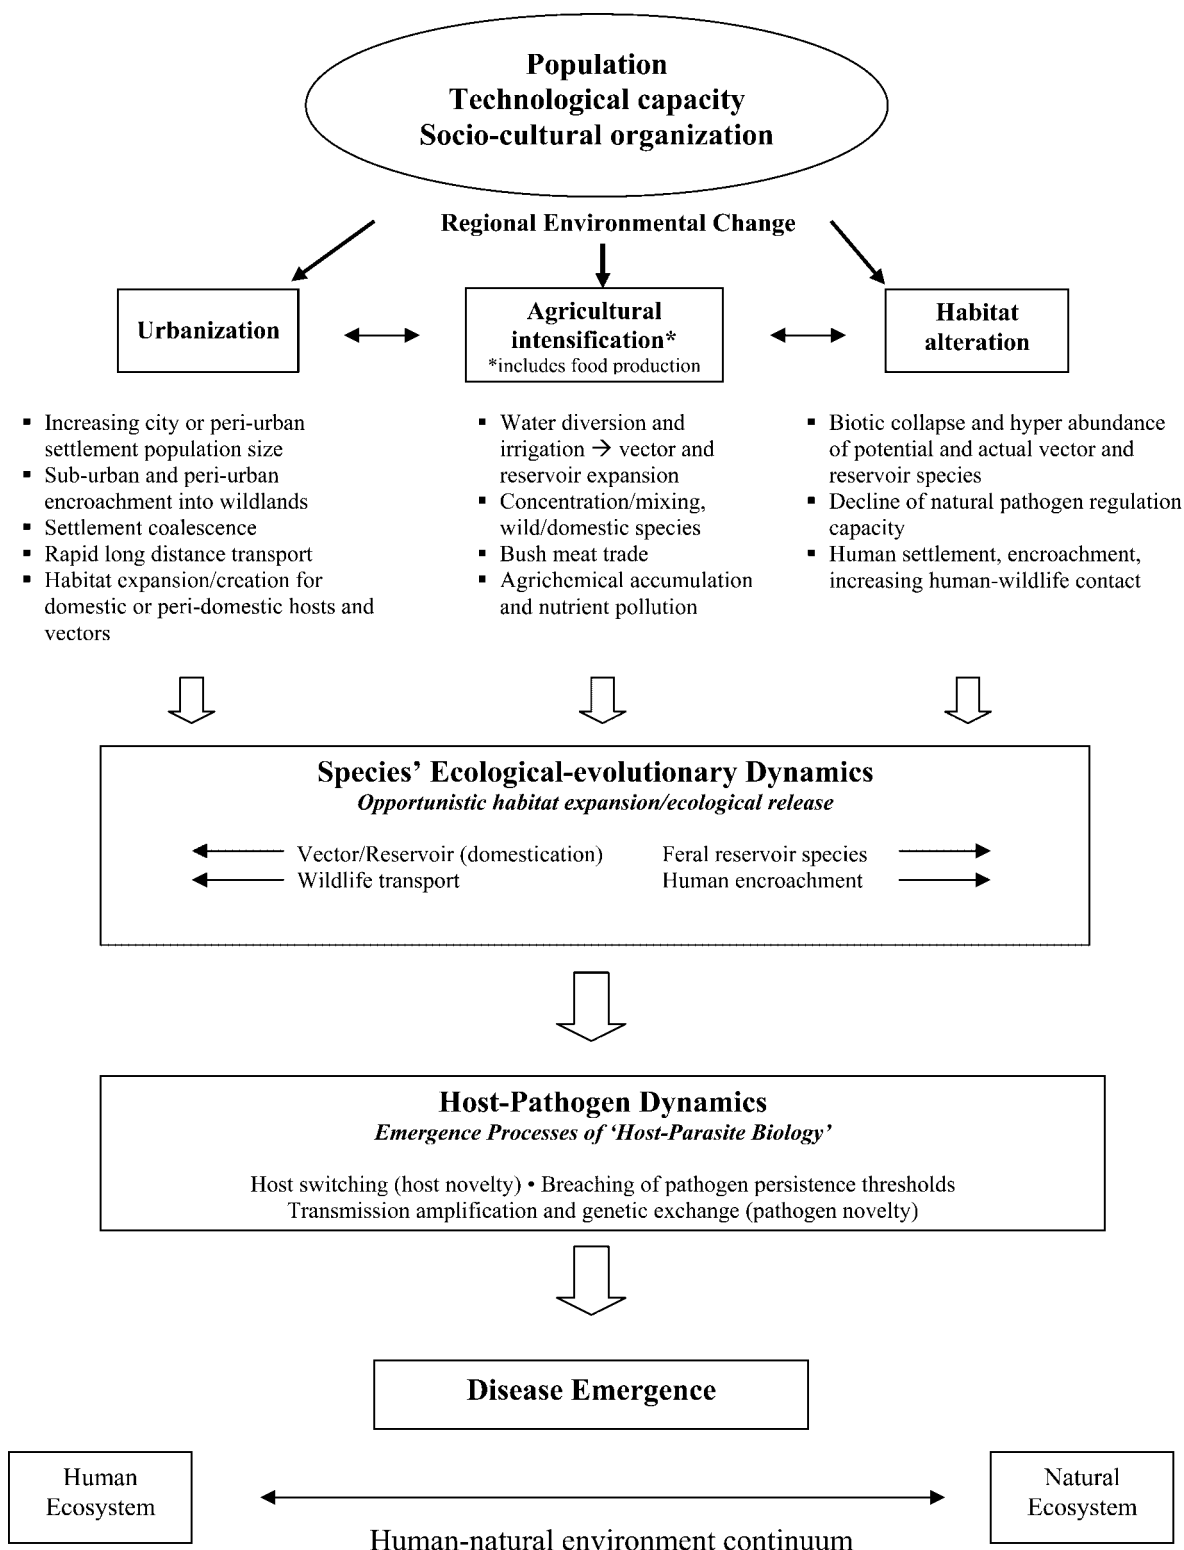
**Population**
**Technological capacity**
**Socio-cultural organization**

**Regional Environmental Change**

**Urbanization**

**Agricultural intensification***
*includes food production

**Habitat alteration**

- Increasing city or peri-urban settlement population size
- Sub-urban and peri-urban encroachment into wildlands
- Settlement coalescence
- Rapid long distance transport
- Habitat expansion/creation for domestic or peri-domestic hosts and vectors

- Water diversion and irrigation → vector and reservoir expansion
- Concentration/mixing, wild/domestic species
- Bush meat trade
- Agrichemical accumulation and nutrient pollution

- Biotic collapse and hyper abundance of potential and actual vector and reservoir species
- Decline of natural pathogen regulation capacity
- Human settlement, encroachment, increasing human-wildlife contact

**Species' Ecological-evolutionary Dynamics**
*Opportunistic habitat expansion/ecological release*

Vector/Reservoir (domestication)
Wildlife transport

Feral reservoir species
Human encroachment

**Host-Pathogen Dynamics**
*Emergence Processes of 'Host-Parasite Biology'*

Host switching (host novelty) • Breaching of pathogen persistence thresholds
Transmission amplification and genetic exchange (pathogen novelty)

**Disease Emergence**

Human Ecosystem

Natural Ecosystem

Human-natural environment continuum